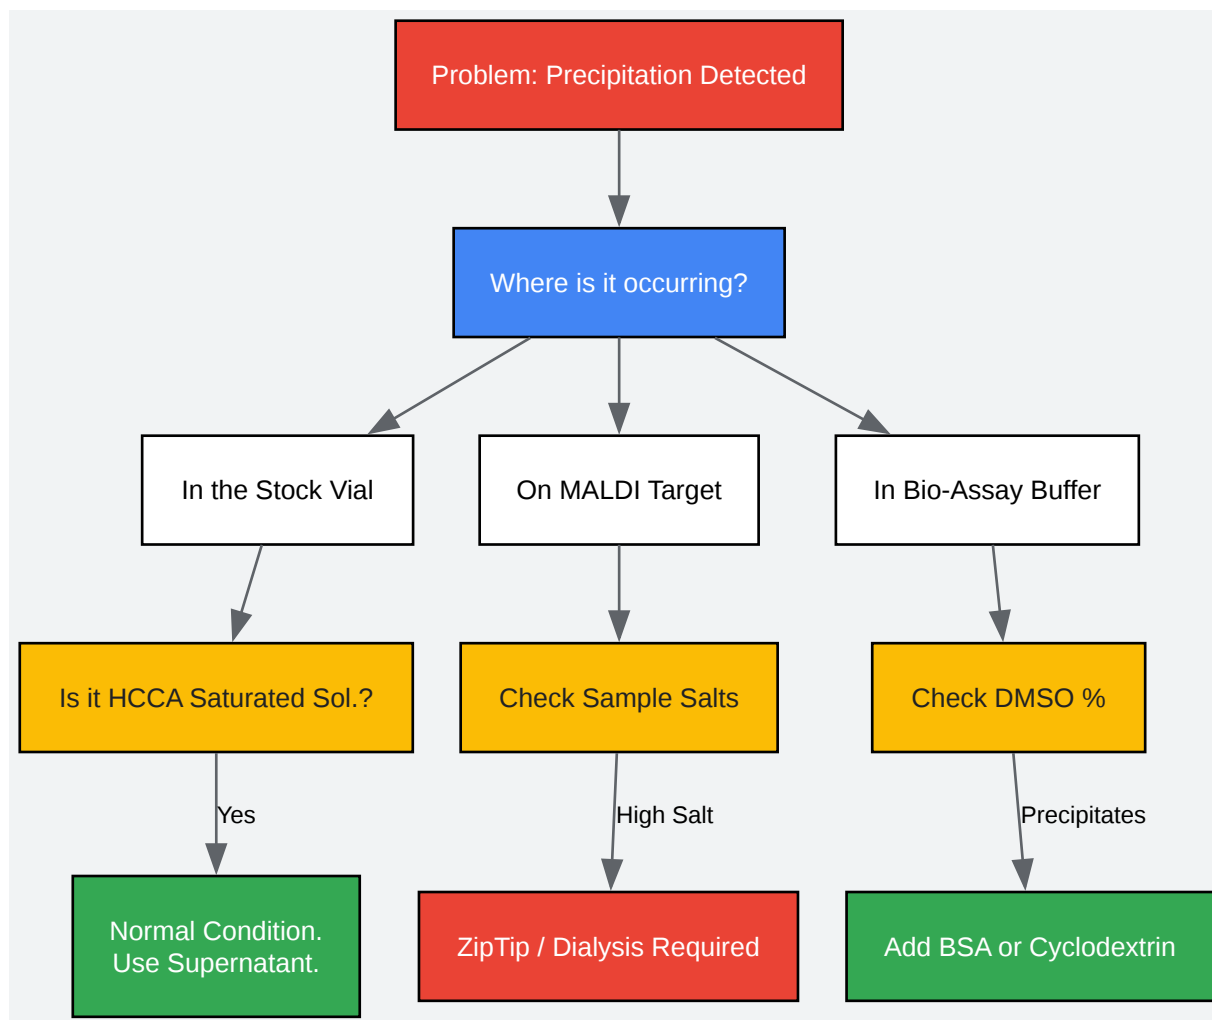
Problem: Precipitation Detected

Where is it occurring?

In the Stock Vial

On MALDI Target

In Bio-Assay Buffer

Is it HCCA Saturated Sol.?

Check Sample Salts

Check DMSO %

Yes

High Salt

Precipitates

Normal Condition. Use Supernatant.

ZipTip / Dialysis Required

Add BSA or Cyclodextrin